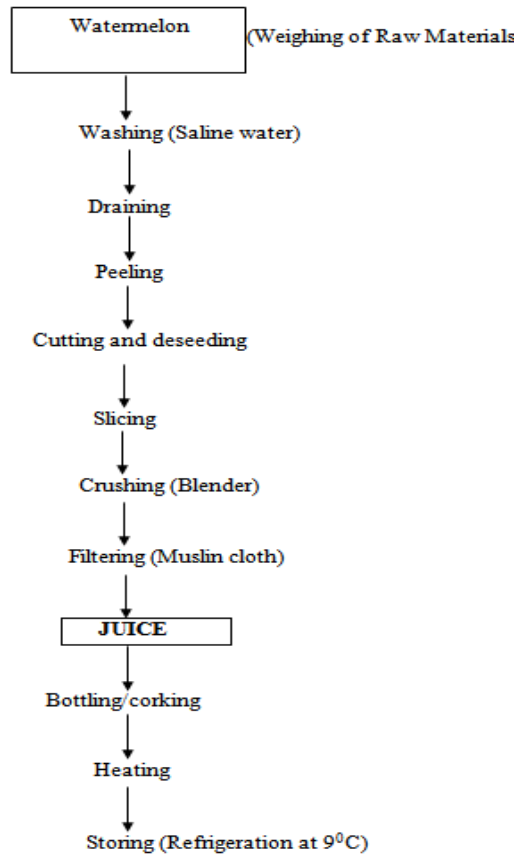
Watermelon

(Weighing of Raw Materials

Washing (Saline water)

Draining

Peeling

Cutting and deseeding

Slicing

Crushing (Blender)

Filtering (Muslin cloth)

JUICE

Bottling/corking

Heating

Storing (Refrigeration at $9^0C$)